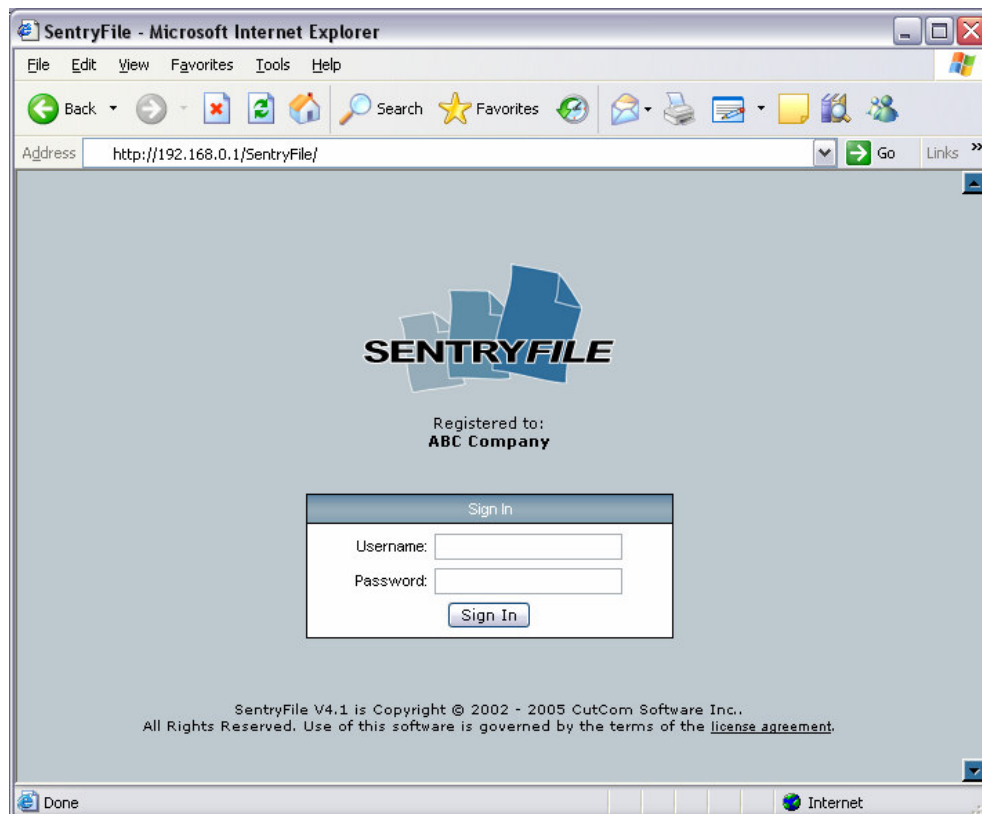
SentryFile - Microsoft Internet Explorer

File Edit View Favorites Tools Help

Back Search Favorites

Address http://192.168.0.1/SentryFile/ Go Links »

SENTRYFILE

Registered to:
ABC Company

Sign In

Username:

Password:

Sign In

SentryFile V4.1 is Copyright © 2002 - 2005 CutCom Software Inc..
All Rights Reserved. Use of this software is governed by the terms of the license agreement.

Done Internet